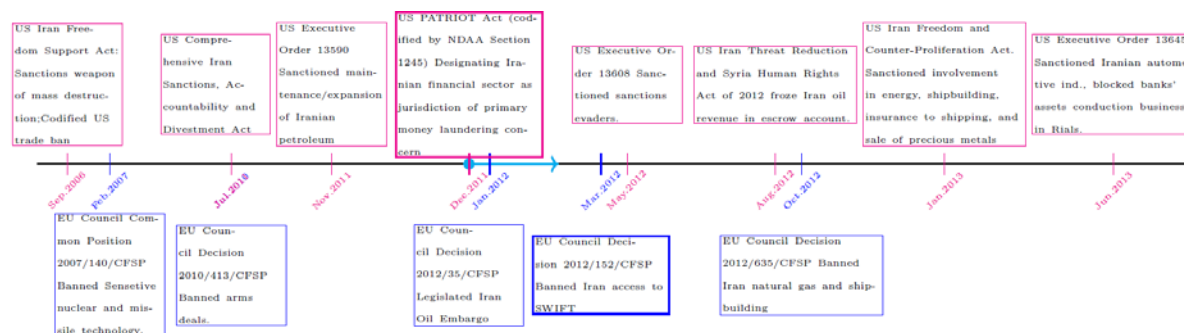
US Iran Freedom Support Act: Sanctions weapon of mass destruction;Codified US trade ban

US Comprehensive Iran Sanctions, Accountability and Divestment Act

US Executive Order 13590 Sanctioned maintenance/expansion of Iranian petroleum

US PATRIOT Act (codified by NDAA Section 1245) Designating Iranian financial sector as jurisdiction of primary money laundering concern

US Executive Order 13608 Sanctioned sanctions evaders.

US Iran Threat Reduction and Syria Human Rights Act of 2012 froze Iran oil revenue in escrow account.

US Iran Freedom and Counter-Proliferation Act. Sanctioned involvement in energy, shipbuilding, insurance to shipping, and sale of precious metals

US Executive Order 1364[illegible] Sanctioned Iranian automo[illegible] tive ind., blocked banks' assets conduction business in Rials.

Sep.2006

Feb.2007

Jul.2010

Nov.2011

Dec.2011

Jan.2012

Mar.2012

May.2012

Aug.2012

Oct.2012

Jan.2013

Jun.2013

EU Council Common Position 2007/140/CFSP Banned Sensetive nuclear and missile technology.

EU Council Decision 2010/413/CFSP Banned arms deals.

EU Council Decision 2012/35/CFSP Legislated Iran Oil Embargo

EU Council Decision 2012/152/CFSP Banned Iran access to SWIFT

EU Council Decision 2012/635/CFSP Banned Iran natural gas and shipbuilding